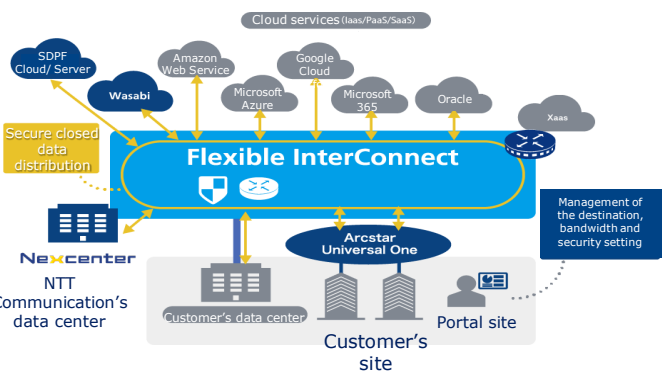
Cloud services (Iaas/PaaS/SaaS)

SDPF Cloud/ Server

Wasabi

Amazon Web Service

Microsoft Azure

Google Cloud

Microsoft 365

Oracle

Xaas

Secure closed data distribution

Flexible InterConnect

Management of the destination, bandwidth and security setting

Arcstar Universal One

Nexcenter

NTT Communication's data center

Customer's data center

Customer's site

Portal site